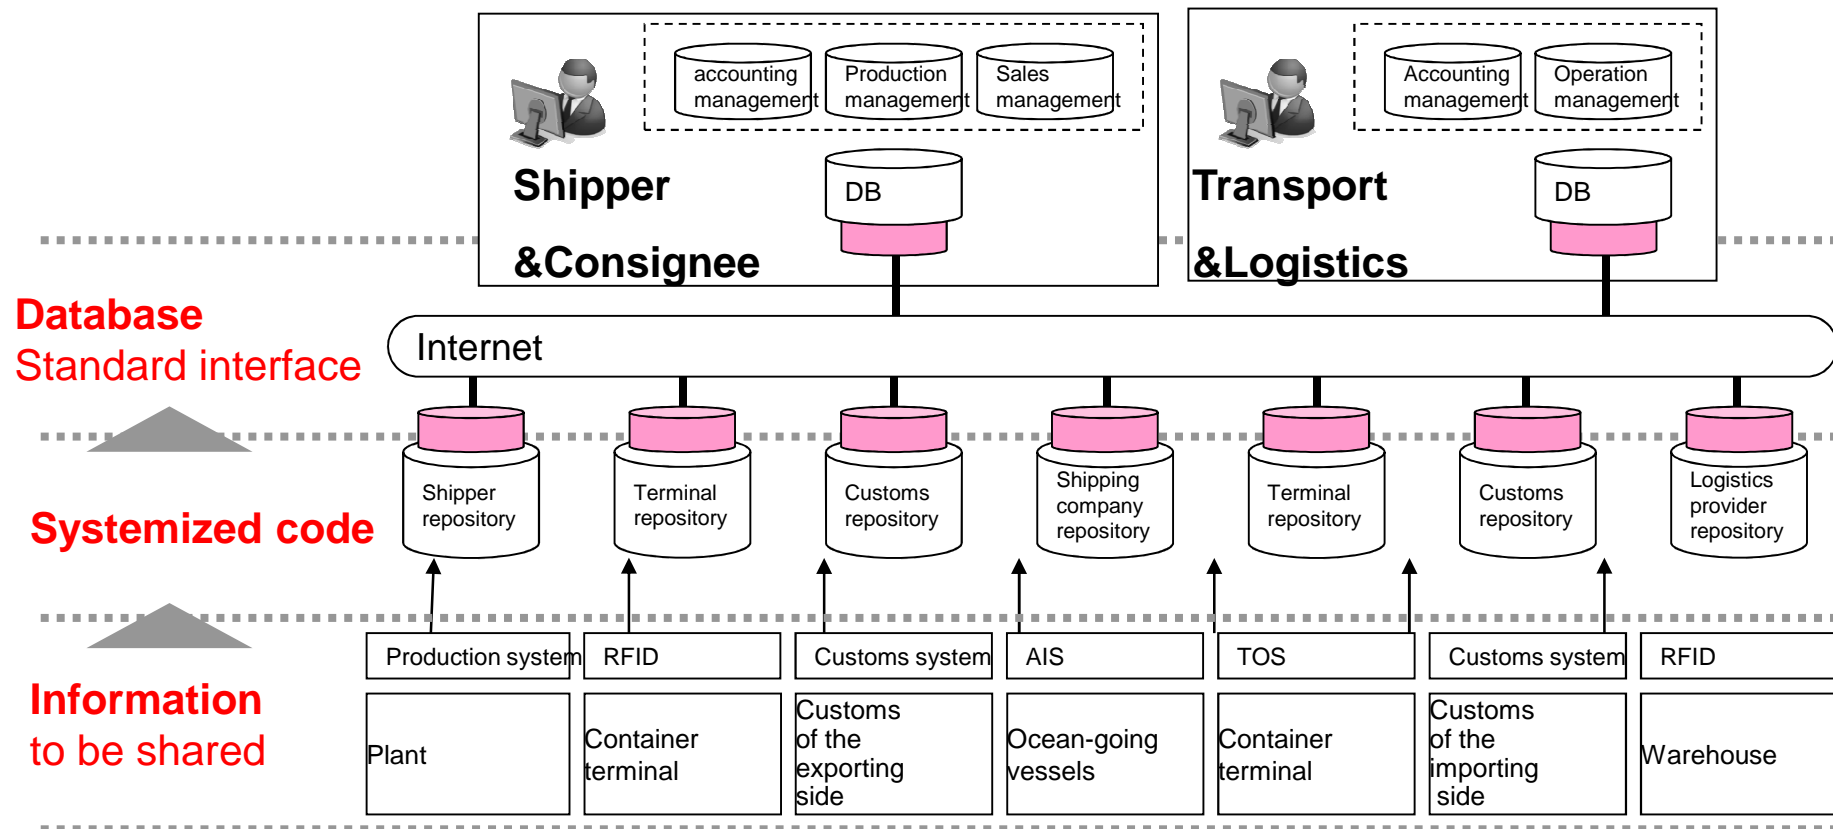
accounting management

Production management

Sales management

Shipper &Consignee

DB

Accounting management

Operation management

Transport &Logistics

DB

Database
Standard interface

Internet

Systemized code

Shipper repository

Terminal repository

Customs repository

Shipping company repository

Terminal repository

Customs repository

Logistics provider repository

Information to be shared

| Production system | RFID | Customs system | AIS | TOS | Customs system | RFID |
|---|---|---|---|---|---|---|
| Plant | Container terminal | Customs of the exporting side | Ocean-going vessels | Container terminal | Customs of the importing side | Warehouse |